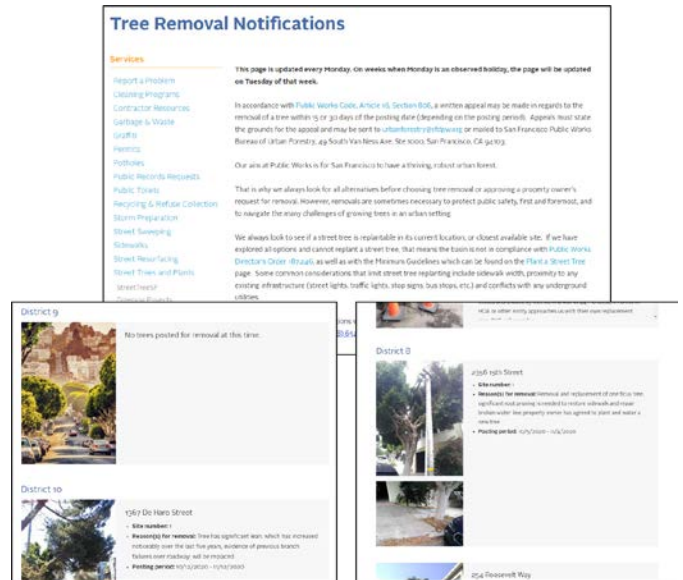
Tree Removal Notifications

Services

Report a Problem
Cleaning Programs
Contractor Resources
Garbage & Waste
Graffiti
Permits
Potholes
Public Records Requests
Public Toilets
Recycling & Refuse Collection
Storm Preparation
Street Sweeping
Sidewalks
Street Resurfacing
Street Trees and Plants
Street Trees?
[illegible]

This page is updated every Monday. On weeks when Monday is an observed holiday, the page will be updated on Tuesday of that week.

In accordance with Public Works Code, Article 16, Section 806, a written appeal may be made in regards to the removal of a tree within 15 or 30 days of the posting date (depending on the posting period). Appeals must state the grounds for the appeal and may be sent to urbanforestry@sfdpw.org or mailed to San Francisco Public Works Bureau of Urban Forestry, 49 South Van Ness Ave. Ste 1000, San Francisco, CA 94103.

Our aim at Public Works is for San Francisco to have a thriving, robust urban forest.

That is why we always look for all alternatives before choosing tree removal or approving a property owner's request for removal. However, removals are sometimes necessary to protect public safety, first and foremost, and to navigate the many challenges of growing trees in an urban setting.

We always look to see if a street tree is replantable in its current location, or closest available site. If we have explored all options and cannot replant a street tree, that means the basin is not in compliance with Public Works Director's Order #171,246 as well as with the Minimum Guidelines which can be found on the Plant a Street Tree page. Some common considerations that limit street tree replanting include sidewalk width, proximity to any existing infrastructure (street lights, traffic lights, stop signs, bus stops, etc.) and conflicts with any underground utilities.

District 9

No trees posted for removal at this time.

District 10

1367 De Haro Street

• Site number: 1
• Reason(s) for removal: Tree has significant lean which has increased noticeably over the last five years, evidence of previous branch failures over roadway; will be replaced
• Posting period: 10/13/2020 – 11/12/2020

District 8

2356 19th Street

• Site number: 1
• Reason(s) for removal: Removal and replacement of one ficus tree: significant root pruning is needed to restore sidewalk and repair broken water line property owner has agreed to plant and water a new tree
• Posting period: 10/5/2020 – 11/4/2020

254 Roosevelt Way